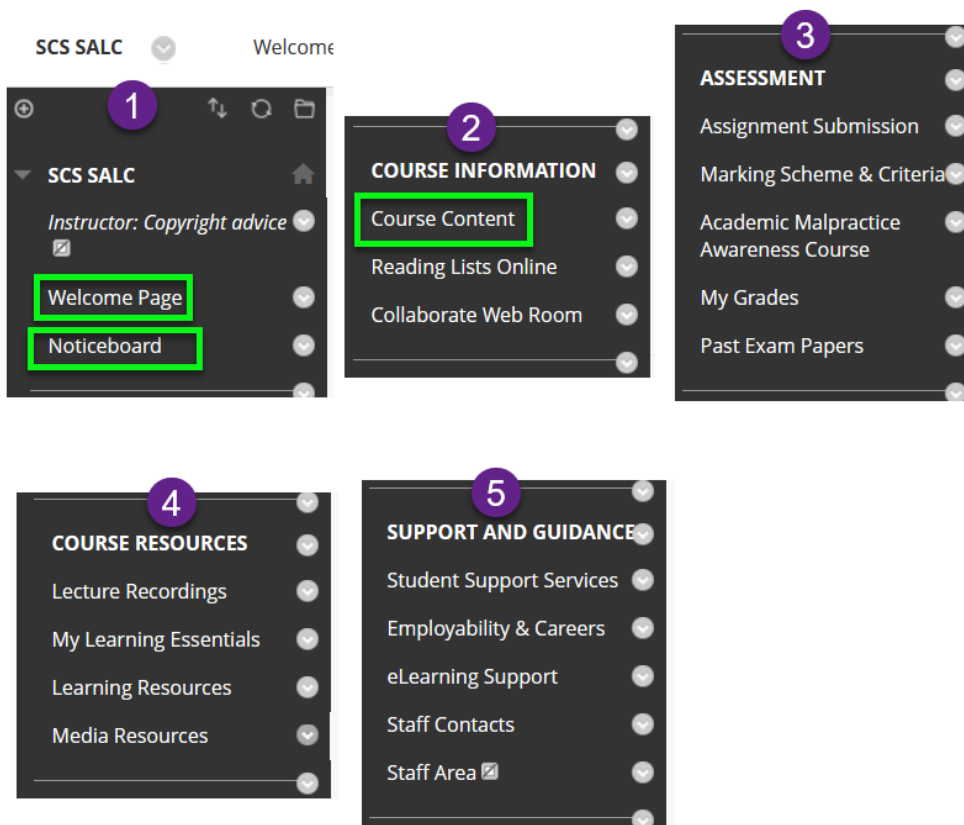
SCS SALC

Welcome

1

SCS SALC

Instructor: Copyright advice

Welcome Page

Noticeboard

2

COURSE INFORMATION

Course Content

Reading Lists Online

Collaborate Web Room

3

ASSESSMENT

Assignment Submission

Marking Scheme & Criteria

Academic Malpractice Awareness Course

My Grades

Past Exam Papers

4

COURSE RESOURCES

Lecture Recordings

My Learning Essentials

Learning Resources

Media Resources

5

SUPPORT AND GUIDANCE

Student Support Services

Employability & Careers

eLearning Support

Staff Contacts

Staff Area